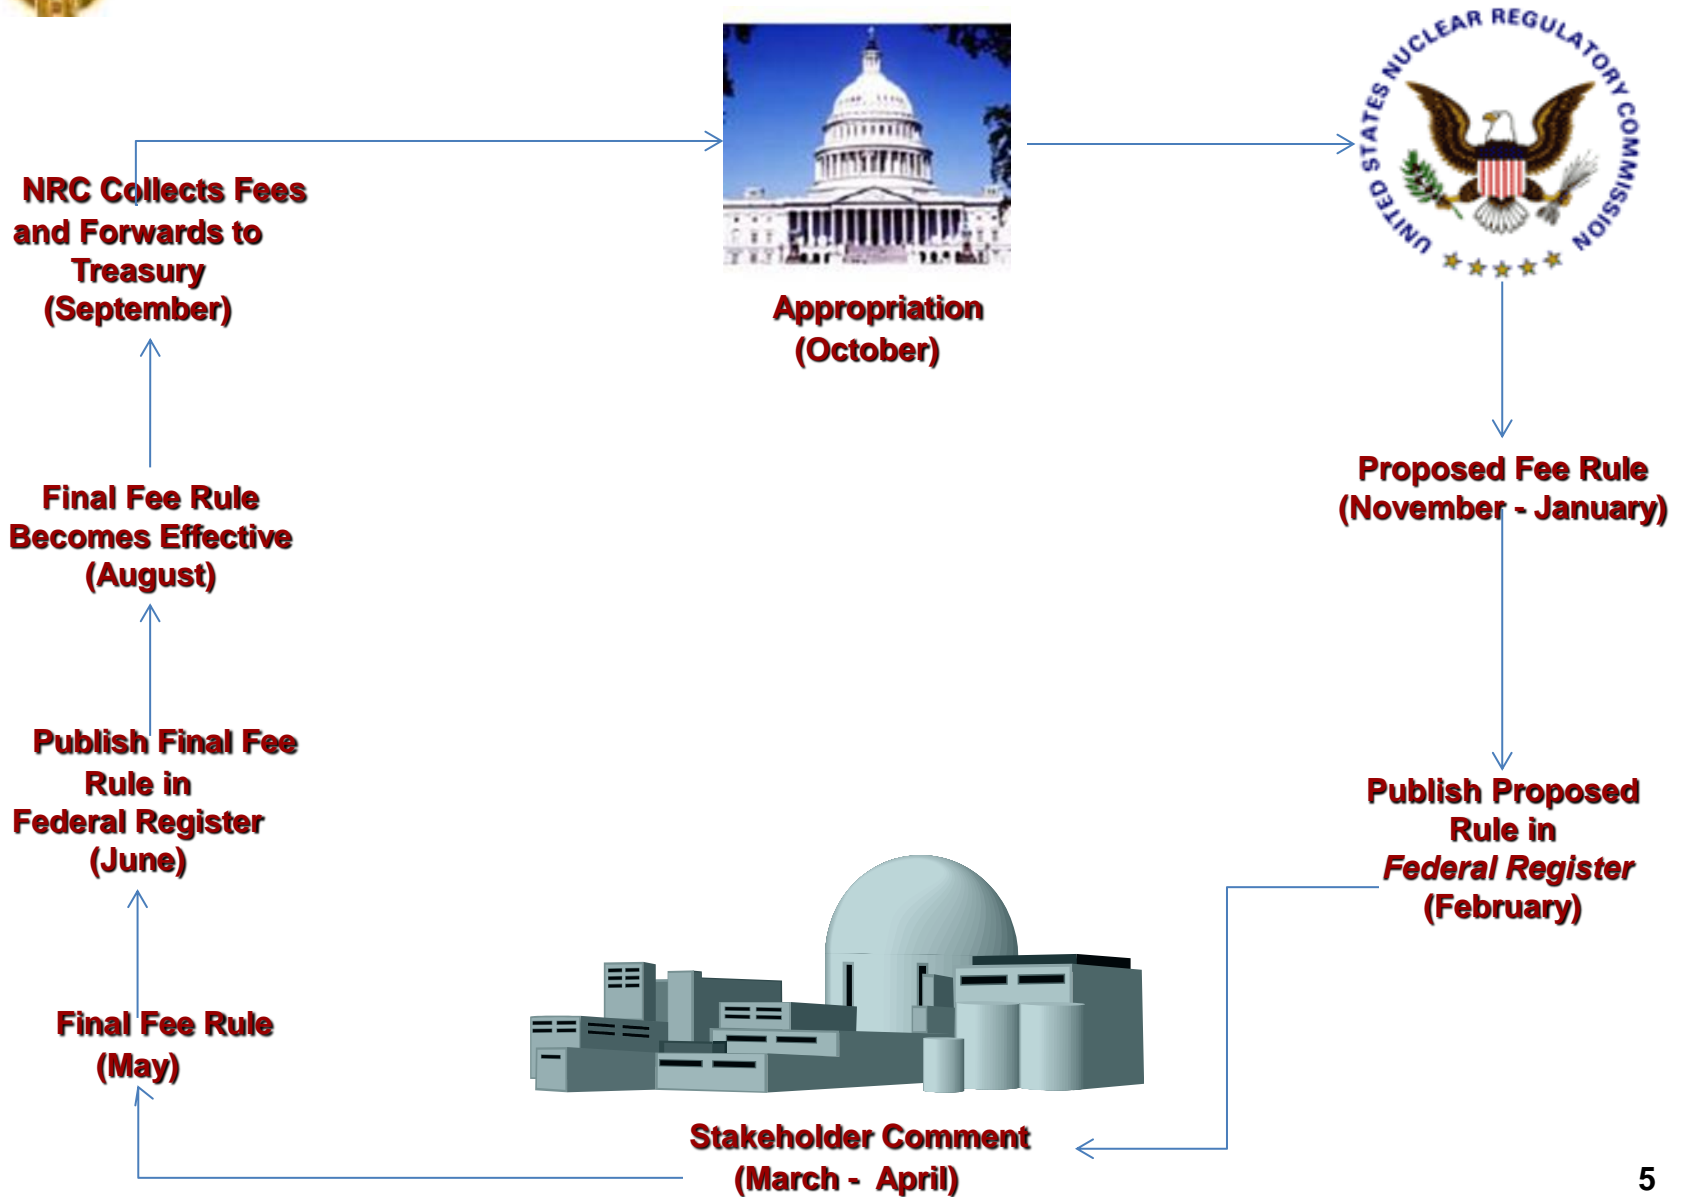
UNITED STATES NUCLEAR REGULATORY COMMISSION

Appropriation
(October)

Proposed Fee Rule
(November - January)

Publish Proposed Rule in
*Federal Register*
(February)

Stakeholder Comment
(March - April)

Final Fee Rule
(May)

Publish Final Fee Rule in
Federal Register
(June)

Final Fee Rule Becomes Effective
(August)

NRC Collects Fees and Forwards to Treasury
(September)

5